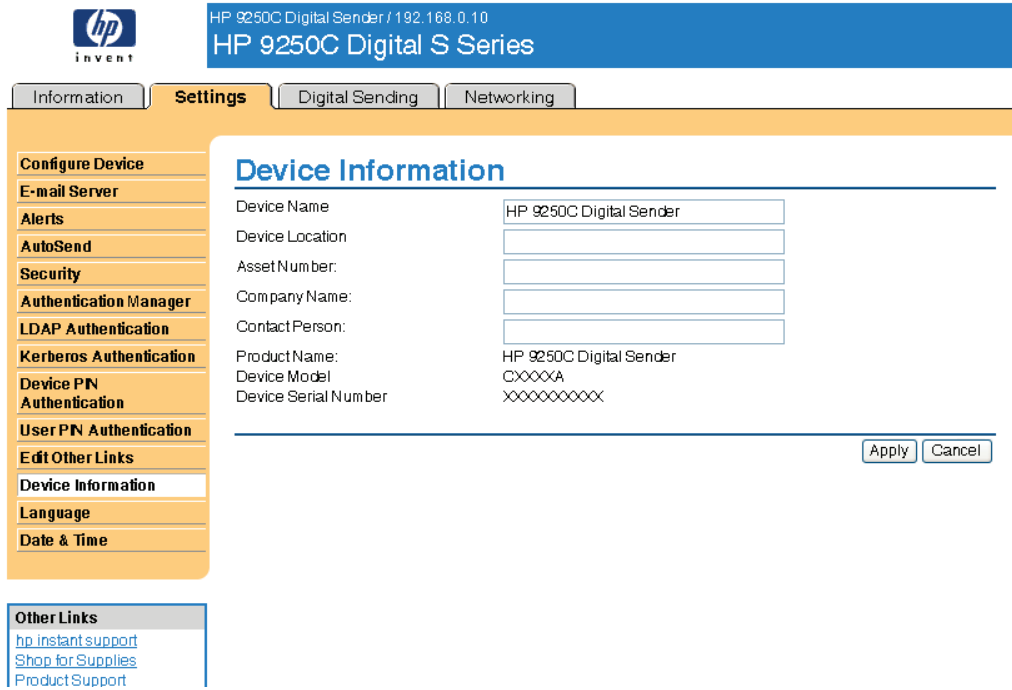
hp
invent

HP 9250C Digital Sender / 192.168.0.10
HP 9250C Digital S Series

Information | Settings | Digital Sending | Networking

Configure Device
E-mail Server
Alerts
AutoSend
Security
Authentication Manager
LDAP Authentication
Kerberos Authentication
Device PIN Authentication
User PIN Authentication
Edit Other Links
Device Information
Language
Date & Time

Other Links
hp instant support
Shop for Supplies
Product Support

Device Information

| | |
|---|---|
| Device Name | HP 9250C Digital Sender |
| Device Location | |
| Asset Number: | |
| Company Name: | |
| Contact Person: | |
| Product Name: | HP 9250C Digital Sender |
| Device Model | CXXXXA |
| Device Serial Number | XXXXXXXXXX |

Apply Cancel